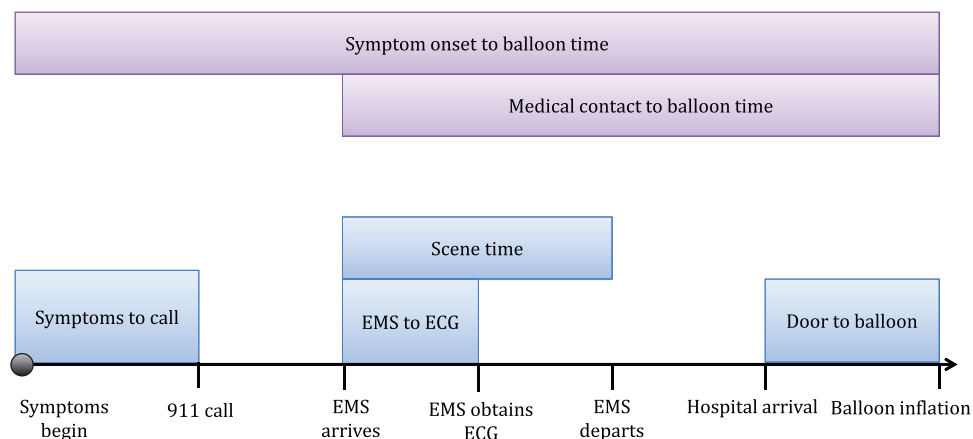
Symptom onset to balloon time

Medical contact to balloon time

Scene time

Symptoms to call

EMS to ECG

Door to balloon

Symptoms begin

911 call

EMS arrives

EMS obtains ECG

EMS departs

Hospital arrival

Balloon inflation